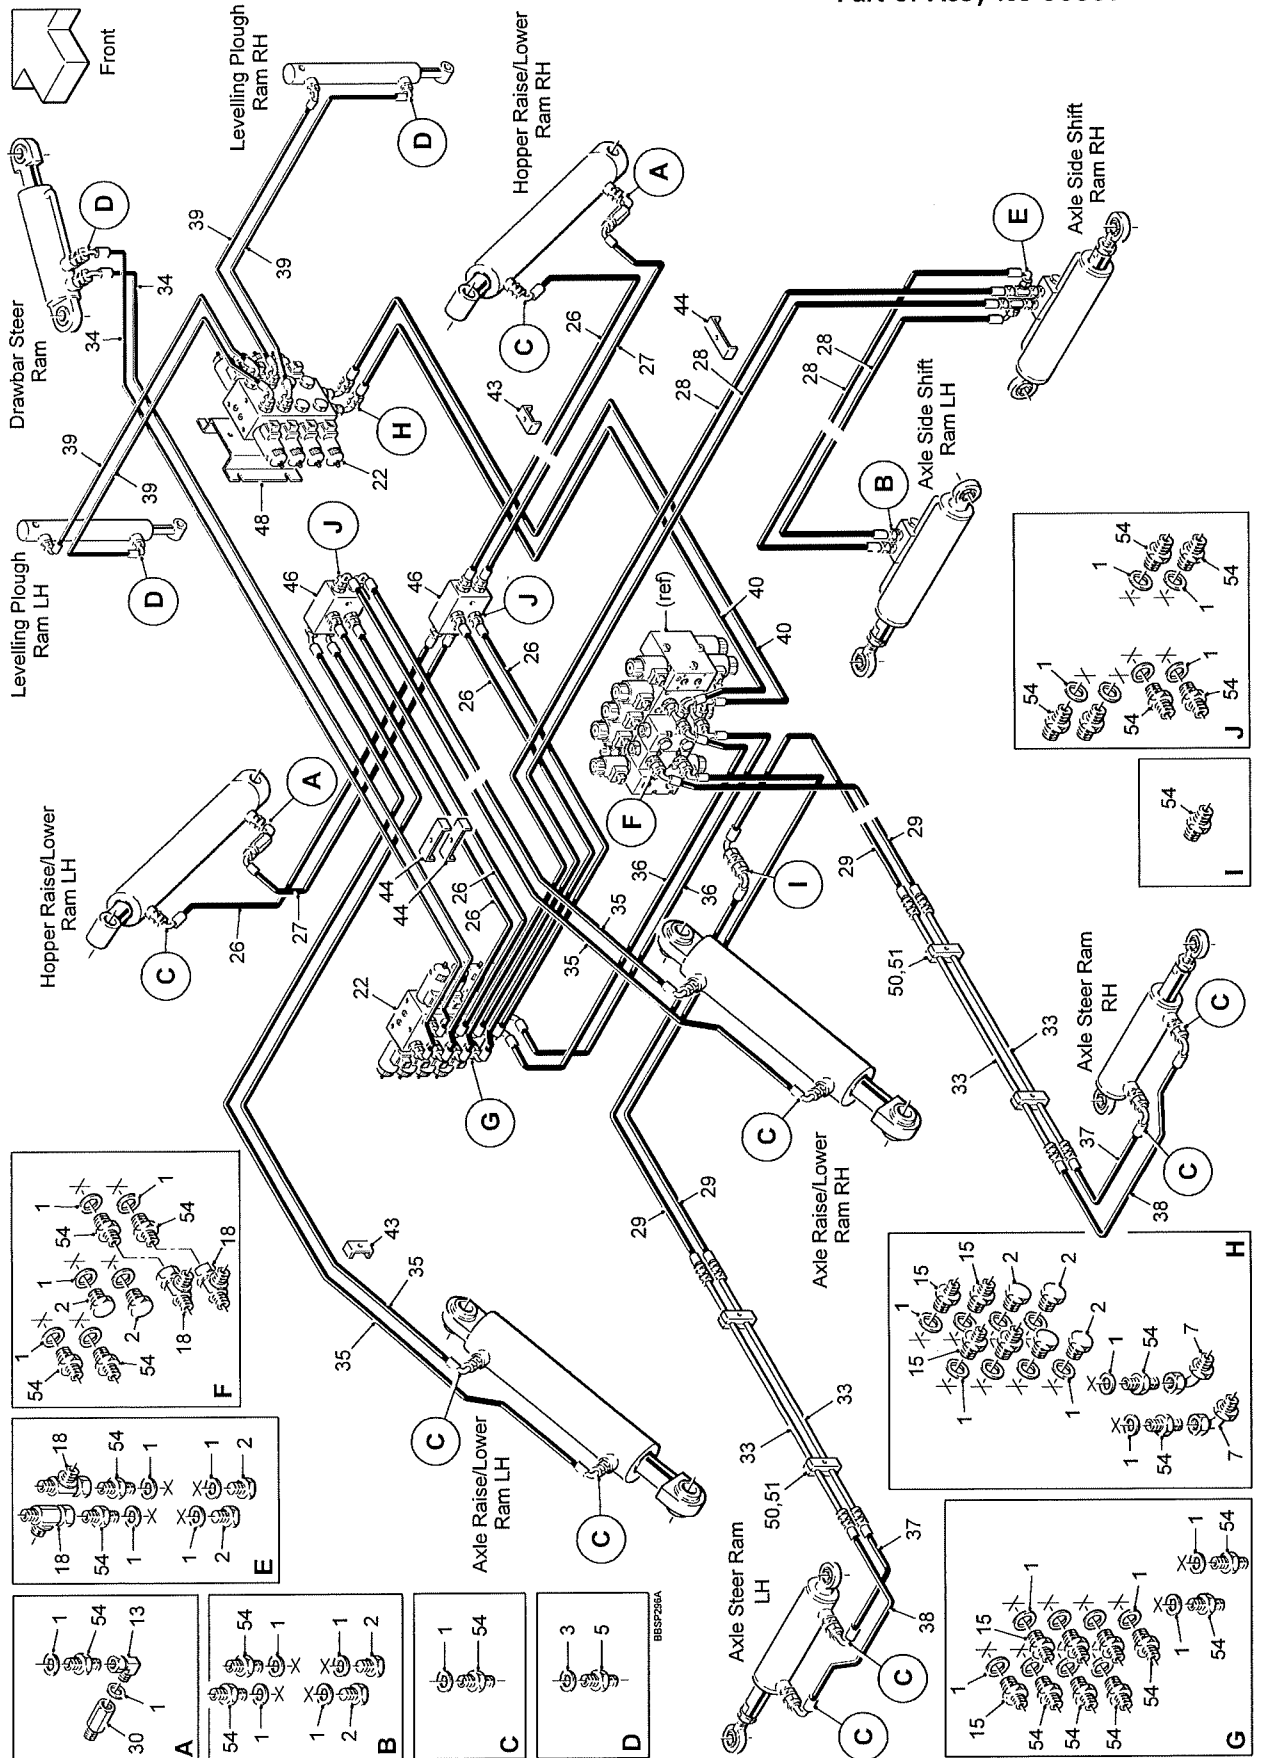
Front

Part of Assy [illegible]

Levelling Plough Ram RH

Hopper Raise/Lower Ram RH

Axle Side Shift Ram RH

Drawbar Steer Ram

Levelling Plough Ram LH

Axle Side Shift Ram LH

Hopper Raise/Lower Ram LH

Axle Raise/Lower Ram RH

Axle Steer Ram RH

Axle Raise/Lower Ram LH

Axle Steer Ram LH

A B C D E F G H I J

(ref)

39 39 39 39 34 34 26 27 26 27 28 28 28 28 28 43 44 44 44 43 22 22 48 46 46 40 40 26 26 26 26 35 35 35 35 36 36 29 29 29 29 50,51 50,51 33 33 33 33 37 37 38 38

A: 30 1 54 13 1

B: 54 1 54 1 1 2 1 2

C: 1 54

D: 3 5

E: 18 54 1 1 2 18 54 1 1 2

F: 1 54 1 54 1 2 2 18 18 1 54 54

G: 15 1 15 1 54 54 54 54 1 54 1 54

H: 15 15 1 2 2 15 2 1 1 54 1 7 1 54 7

I: 54

J: 54 1 54 1 54 54 1 1 54 54

BBSP296A